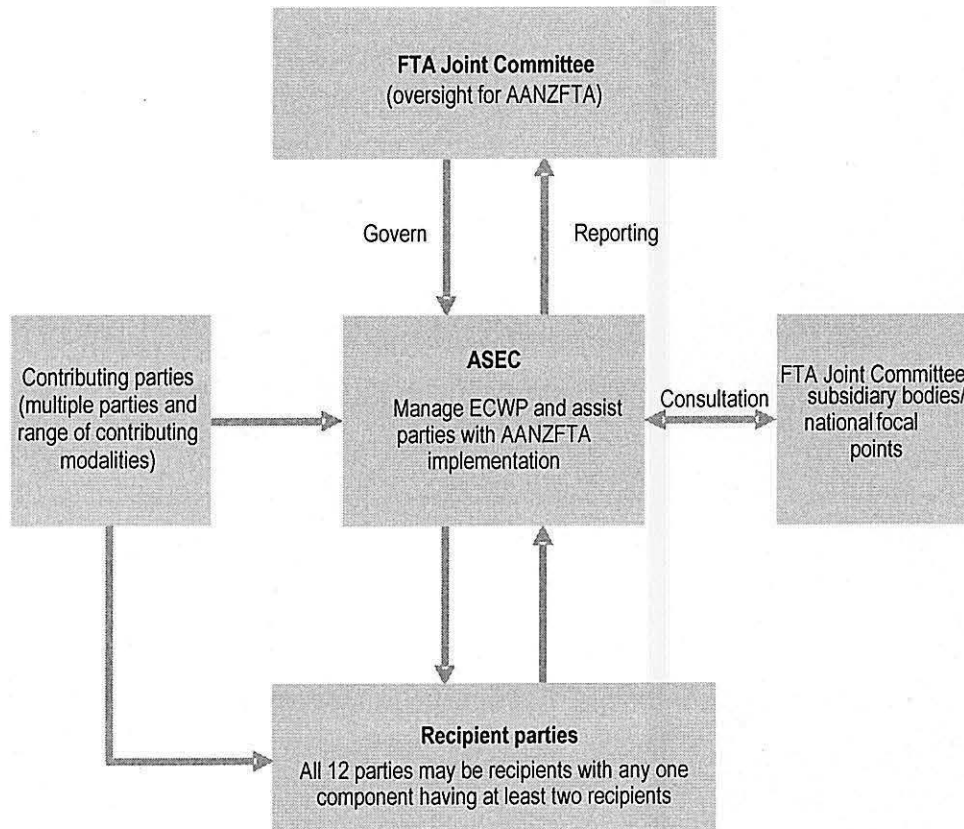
**FTA Joint Committee**
(oversight for AANZFTA)

Govern

Reporting

Contributing parties (multiple parties and range of contributing modalities)

**ASEC**

Manage ECWP and assist parties with AANZFTA implementation

Consultation

FTA Joint Committee subsidiary bodies/ national focal points

**Recipient parties**

All 12 parties may be recipients with any one component having at least two recipients